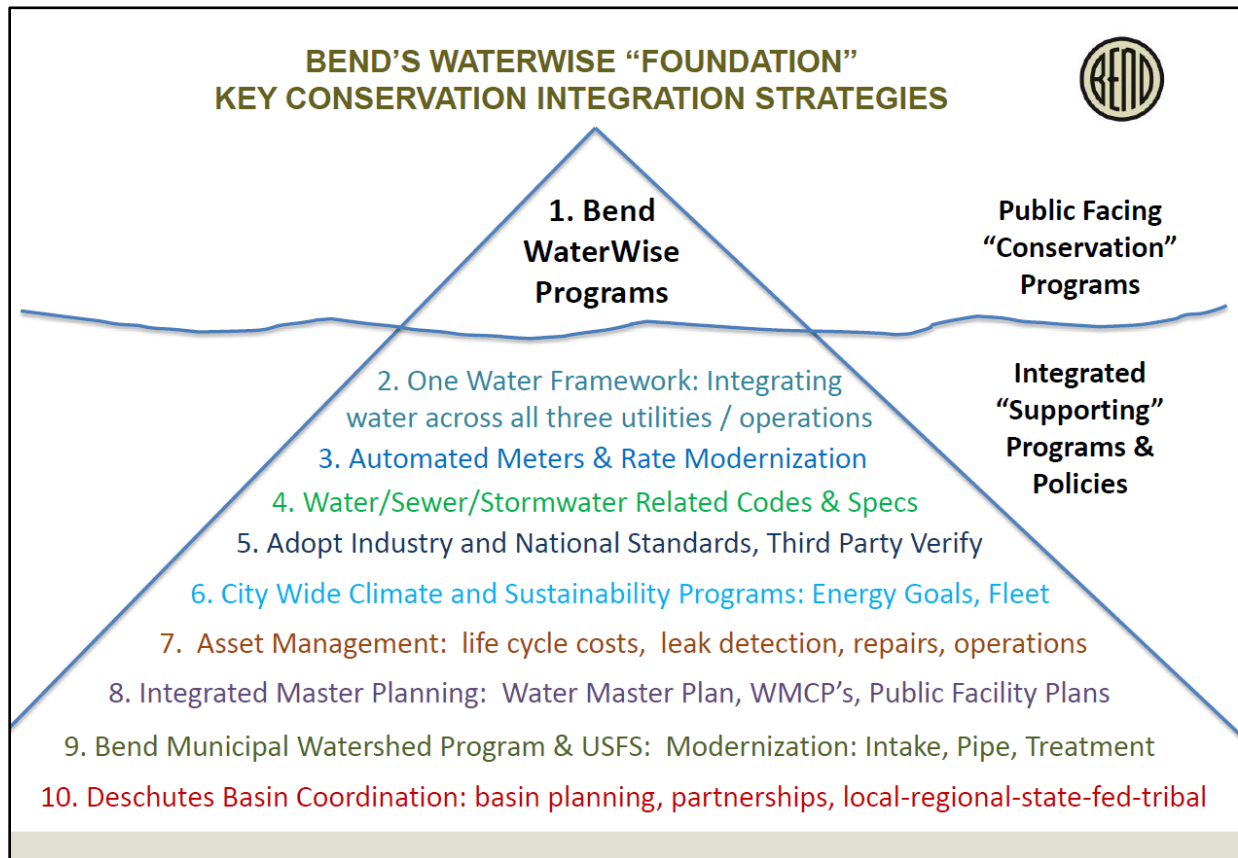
BEND'S WATERWISE "FOUNDATION"
KEY CONSERVATION INTEGRATION STRATEGIES

BEND

1. Bend WaterWise Programs

Public Facing "Conservation" Programs

2. One Water Framework: Integrating water across all three utilities / operations

3. Automated Meters & Rate Modernization

4. Water/Sewer/Stormwater Related Codes & Specs

5. Adopt Industry and National Standards, Third Party Verify

6. City Wide Climate and Sustainability Programs: Energy Goals, Fleet

7. Asset Management: life cycle costs, leak detection, repairs, operations

8. Integrated Master Planning: Water Master Plan, WMCP's, Public Facility Plans

9. Bend Municipal Watershed Program & USFS: Modernization: Intake, Pipe, Treatment

10. Deschutes Basin Coordination: basin planning, partnerships, local-regional-state-fed-tribal

Integrated "Supporting" Programs & Policies